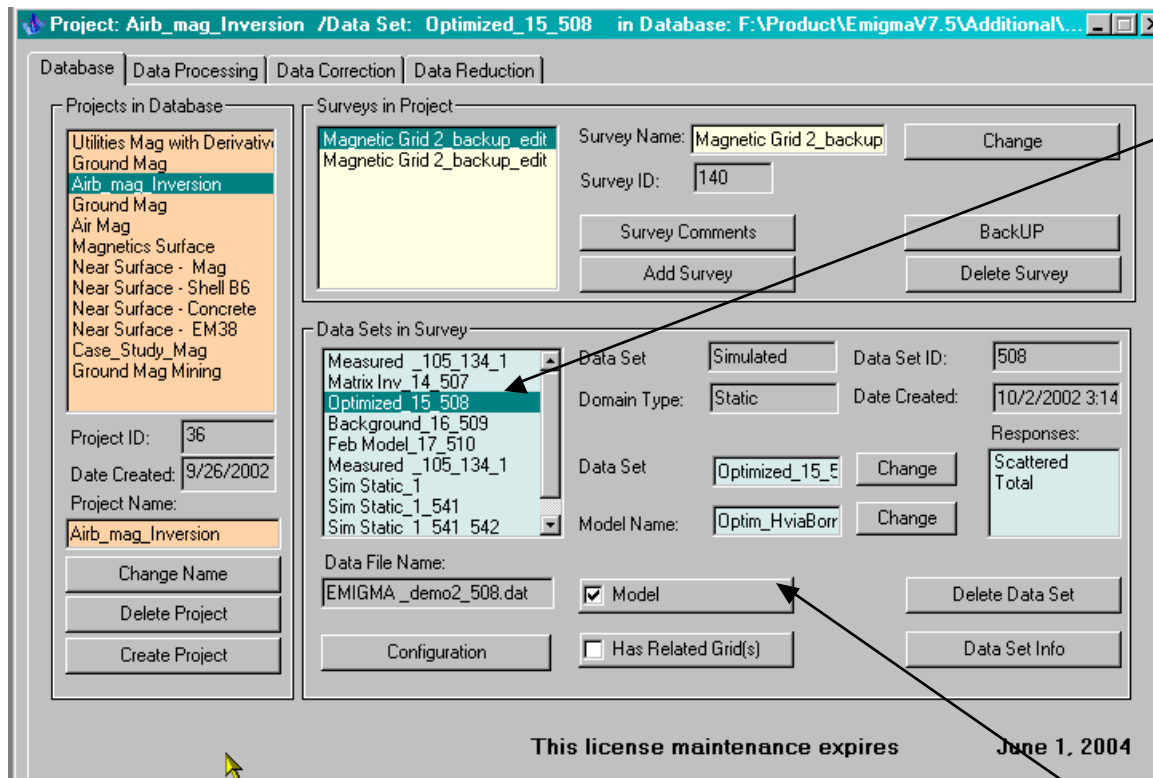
Project: Airb_mag_Inversion /Data Set: Optimized_15_508 in Database: F:\Product\EmigmaV7.5\Additional\...

Database | Data Processing | Data Correction | Data Reduction

Projects in Database
Utilities Mag with Derivative
Ground Mag
Airb_mag_Inversion
Ground Mag
Air Mag
Magnetics Surface
Near Surface - Mag
Near Surface - Shell B6
Near Surface - Concrete
Near Surface - EM38
Case_Study_Mag
Ground Mag Mining

Project ID: 36
Date Created: 9/26/2002
Project Name:
Airb_mag_Inversion
Change Name
Delete Project
Create Project

Surveys in Project
Magnetic Grid 2_backup_edit
Magnetic Grid 2_backup_edit
Survey Name: Magnetic Grid 2_backup
Survey ID: 140
Change
Survey Comments
BackUP
Add Survey
Delete Survey

Data Sets in Survey
Measured _105_134_1
Matrix Inv_14_507
Optimized_15_508
Background_16_509
Feb Model_17_510
Measured _105_134_1
Sim Static_1
Sim Static_1_541
Sim Static_1_541_542

Data Set: Simulated
Data Set ID: 508
Domain Type: Static
Date Created: 10/2/2002 3:14
Responses:
Scattered
Total
Data Set: Optimized_15_5
Change
Model Name: Optim_HviaBorr
Change
Data File Name:
EMIGMA _demo2_508.dat
Model
Delete Data Set
Configuration
Has Related Grid(s)
Data Set Info

This license maintenance expires June 1, 2004